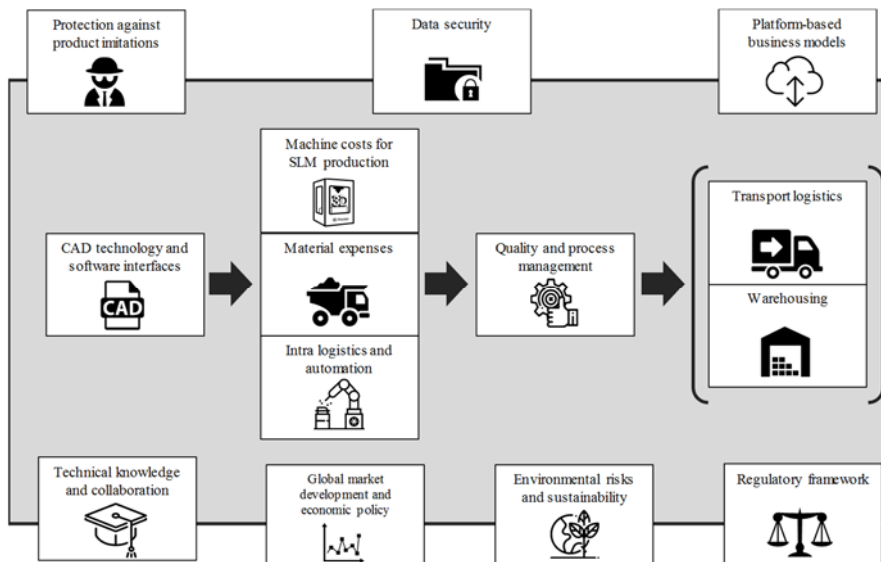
Protection against product imitations

Data security

Platform-based business models

Machine costs for SLM production

3D

CAD technology and software interfaces

CAD

Material expenses

Quality and process management

Transport logistics

Warehousing

Intra logistics and automation

Technical knowledge and collaboration

Global market development and economic policy

Environmental risks and sustainability

Regulatory framework